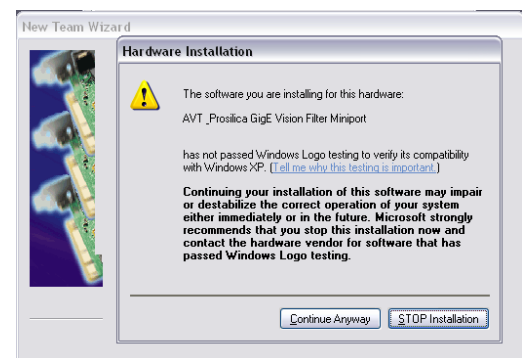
New Team Wizard

Hardware Installation

The software you are installing for this hardware:

AVT Prosilica GigE Vision Filter Miniport

has not passed Windows Logo testing to verify its compatibility with Windows XP. (Tell me why this testing is important.)

Continuing your installation of this software may impair or destabilize the correct operation of your system either immediately or in the future. Microsoft strongly recommends that you stop this installation now and contact the hardware vendor for software that has passed Windows Logo testing.

Continue Anyway | STOP Installation